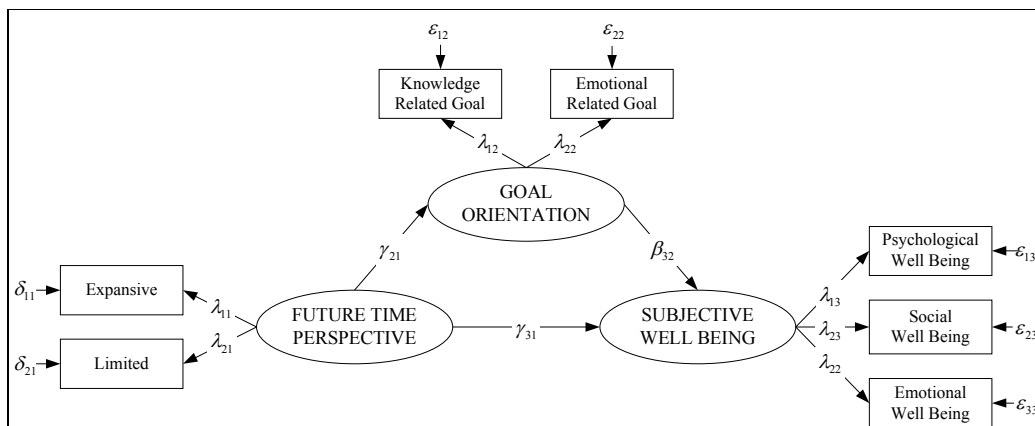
$\varepsilon_{12}$

$\varepsilon_{22}$

Knowledge Related Goal

Emotional Related Goal

$\lambda_{12}$

$\lambda_{22}$

GOAL ORIENTATION

$\gamma_{21}$

$\beta_{32}$

Psychological Well Being

$\varepsilon_{13}$

$\delta_{11}$

Expansive

$\lambda_{11}$

FUTURE TIME PERSPECTIVE

$\gamma_{31}$

SUBJECTIVE WELL BEING

$\lambda_{13}$

$\lambda_{23}$

Social Well Being

$\varepsilon_{23}$

$\delta_{21}$

Limited

$\lambda_{21}$

$\lambda_{22}$

Emotional Well Being

$\varepsilon_{33}$